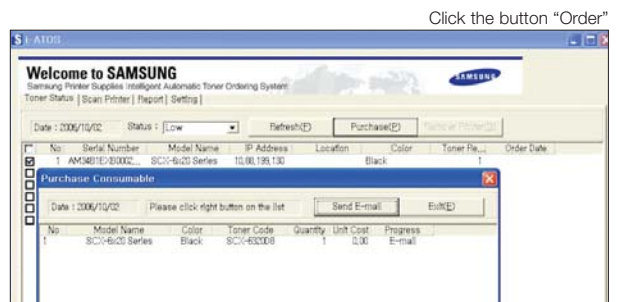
Click the button "Order"

S I-ATOS

Welcome to SAMSUNG

Samsung Printer Supplies Intelligent Automatic Toner Ordering System

SAMSUNG

Toner Status | Scan Printer | Report | Setting |

Date : 2006/10/02 Status : Low Refresh(F) Purchase(P) Technician Re...(D)

| No | Serial Number | Model Name | IP Address | Location | Color | Toner Re... | Order Date |
|---|---|---|---|---|---|---|---|
| 1 | AM3481EX80002... | SCX-6x20 Series | 10.88.199.130 | | Black | 1 | |

Purchase Consumable

Date : 2006/10/02 Please click right button on the list Send E-mail Exit(E)

| No | Model Name | Color | Toner Code | Quantity | Unit Cost | Progress |
|---|---|---|---|---|---|---|
| 1 | SCX-6x20 Series | Black | SCX-6320D8 | 1 | 0.00 | E-mail |